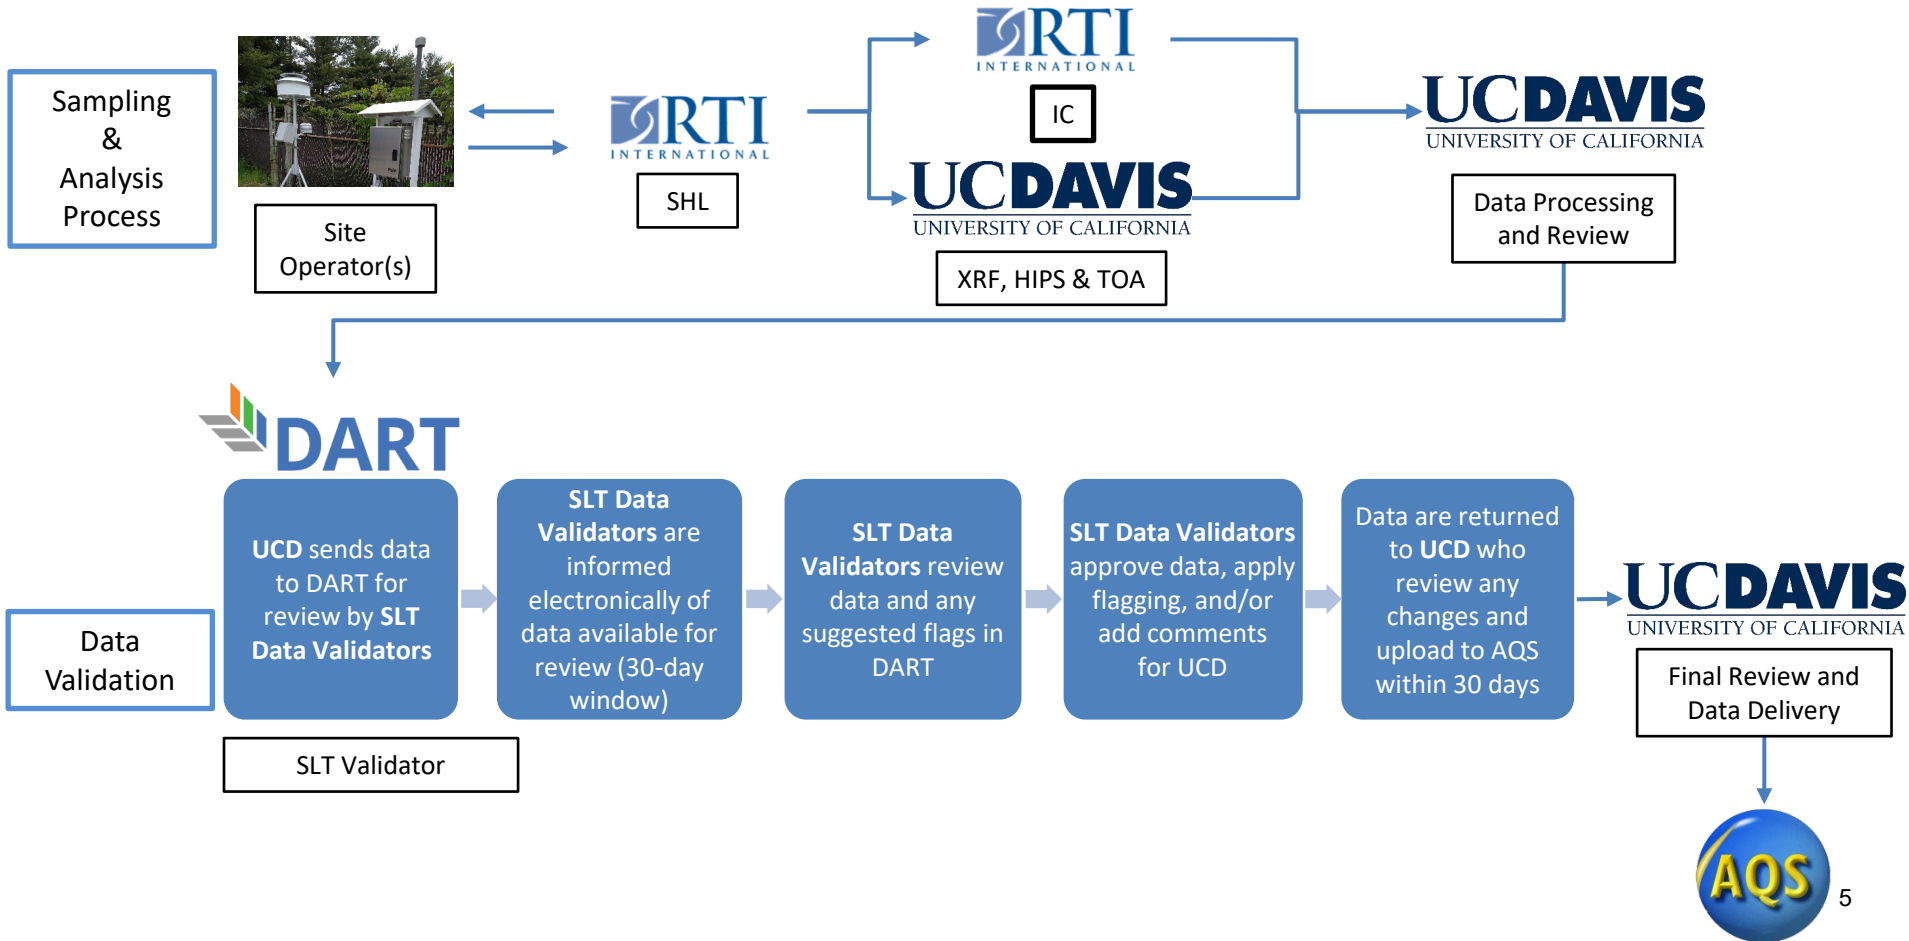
Sampling & Analysis Process

Site Operator(s)

RTI INTERNATIONAL

SHL

RTI INTERNATIONAL

IC

UCDAVIS UNIVERSITY OF CALIFORNIA

XRF, HIPS & TOA

UCDAVIS UNIVERSITY OF CALIFORNIA

Data Processing and Review

DART

Data Validation

UCD sends data to DART for review by SLT Data Validators

SLT Data Validators are informed electronically of data available for review (30-day window)

SLT Data Validators review data and any suggested flags in DART

SLT Data Validators approve data, apply flagging, and/or add comments for UCD

Data are returned to UCD who review any changes and upload to AQS within 30 days

UCDAVIS UNIVERSITY OF CALIFORNIA

Final Review and Data Delivery

SLT Validator

AQS

5